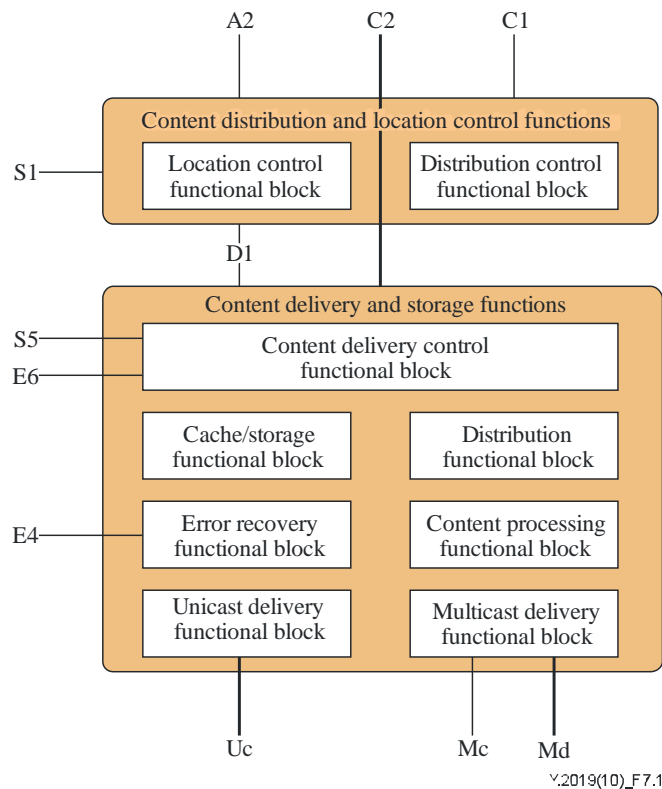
A2
C2
C1

Content distribution and location control functions

S1

Location control functional block

Distribution control functional block

D1

Content delivery and storage functions

S5

E6

Content delivery control functional block

Cache/storage functional block

Distribution functional block

E4

Error recovery functional block

Content processing functional block

Unicast delivery functional block

Multicast delivery functional block

Uc

Mc

Md

Y.2019(10)_F7.1